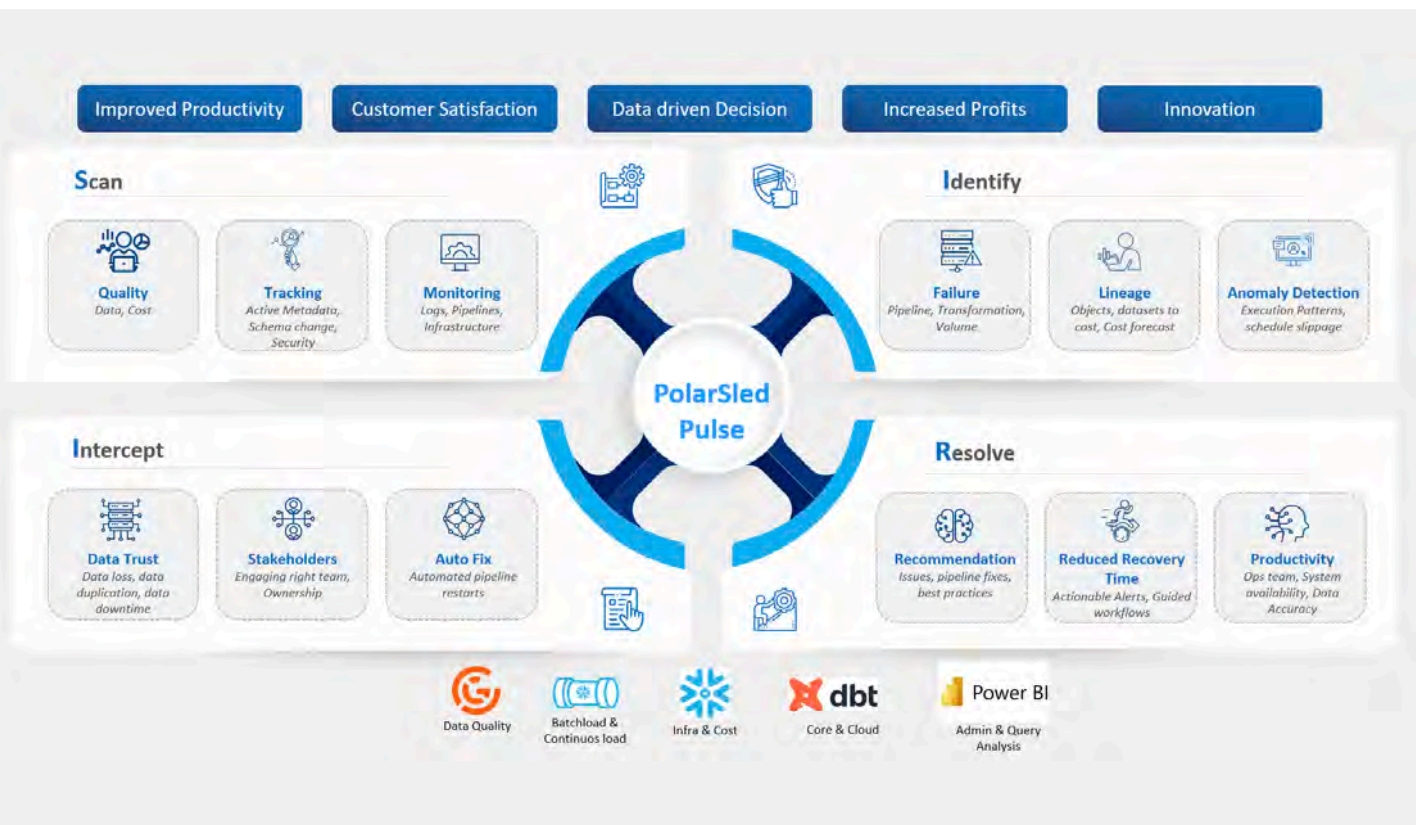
Improved Productivity

Customer Satisfaction

Data driven Decision

Increased Profits

Innovation

Scan

Quality
Data, Cost

Tracking
Active Metadata, Schema change, Security

Monitoring
Logs, Pipelines, Infrastructure

Identify

Failure
Pipeline, Transformation, Volume

Lineage
Objects, datasets to cost, Cost forecast

Anomaly Detection
Execution Patterns, schedule slippage

PolarSled Pulse

Intercept

Data Trust
Data loss, data duplication, data downtime

Stakeholders
Engaging right team, Ownership

Auto Fix
Automated pipeline restarts

Resolve

Recommendation
Issues, pipeline fixes, best practices

Reduced Recovery Time
Actionable Alerts, Guided workflows

Productivity
Ops team, System availability, Data Accuracy

Data Quality

Batchload & Continuos load

Infra & Cost

dbt
Core & Cloud

Power BI
Admin & Query Analysis